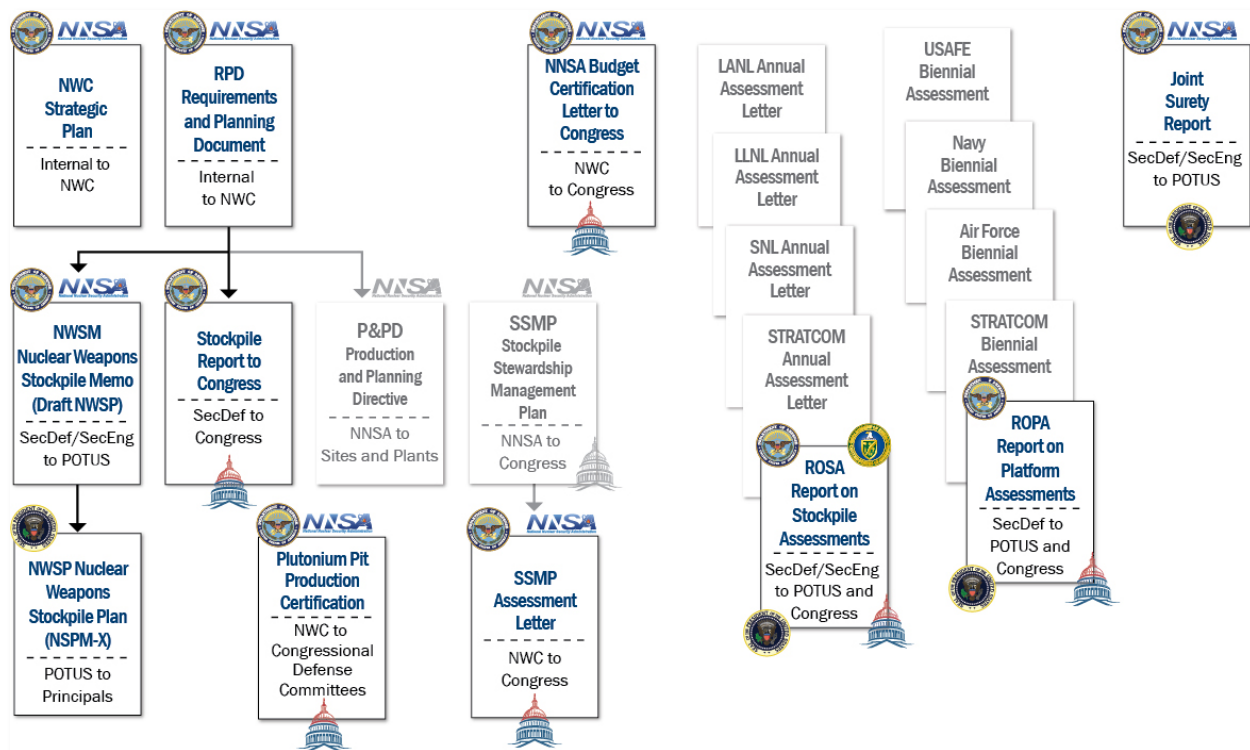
NNSA
NWC Strategic Plan
Internal to NWC

NNSA
RPD Requirements and Planning Document
Internal to NWC

NNSA
NNSA Budget Certification Letter to Congress
NWC to Congress

LANL Annual Assessment Letter

LLNL Annual Assessment Letter

SNL Annual Assessment Letter

STRATCOM Annual Assessment Letter

USAFE Biennial Assessment

Navy Biennial Assessment

Air Force Biennial Assessment

STRATCOM Biennial Assessment

NNSA
Joint Surety Report
SecDef/SecEng to POTUS

NNSA
NWSM Nuclear Weapons Stockpile Memo (Draft NWSP)
SecDef/SecEng to POTUS

Stockpile Report to Congress
SecDef to Congress

NNSA
P&PD Production and Planning Directive
NNSA to Sites and Plants

NNSA
SSMP Stockpile Stewardship Management Plan
NNSA to Congress

ROSA Report on Stockpile Assessments
SecDef/SecEng to POTUS and Congress

ROPA Report on Platform Assessments
SecDef to POTUS and Congress

NWSP Nuclear Weapons Stockpile Plan (NSPM-X)
POTUS to Principals

NNSA
Plutonium Pit Production Certification
NWC to Congressional Defense Committees

NNSA
SSMP Assessment Letter
NWC to Congress